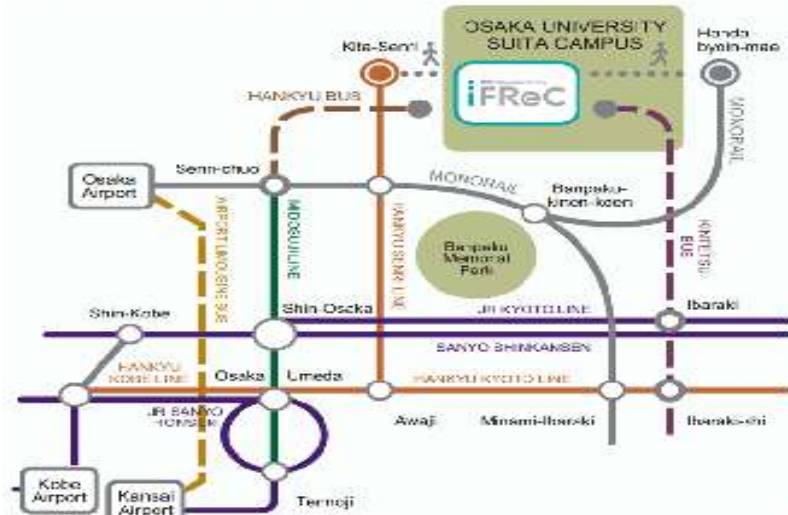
OSAKA UNIVERSITY SUITA CAMPUS

iFReC

Kita-Senri

Handa byoin-mae

HANKYU BUS

MONORAIL

Osaka Airport

Senri-chuo

MONORAIL

Banpaku-kinen-koen

AIRPORT LIMOUSINE BUS

MIDOSUJI LINE

HANKYU SENRI LINE

Banpaku Memorial Park

KINTETSU BUS

Shin-Kobe

Shin-Osaka

JR KYOTO LINE

Ibaraki

SANYO SHINKANSEN

HANKYU KOBE LINE

Osaka

Umeda

HANKYU KYOTO LINE

JR SANYO HONSEN

Awaji

Minami-Ibaraki

Ibaraki-shi

Kobe Airport

Kansai Airport

Tennoji